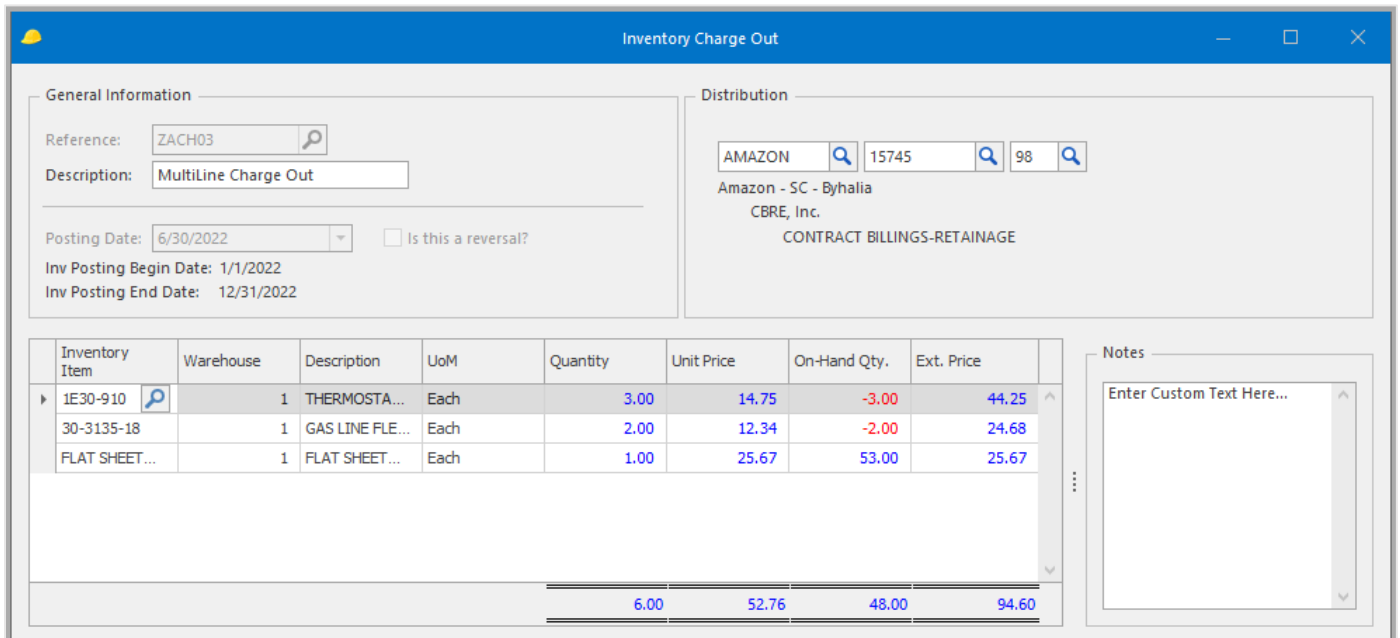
Inventory Charge Out

General Information

Reference: ZACH03
Description: MultiLine Charge Out

Posting Date: 6/30/2022
Is this a reversal?
Inv Posting Begin Date: 1/1/2022
Inv Posting End Date: 12/31/2022

Distribution

AMAZON 15745 98
Amazon - SC - Byhalia
CBRE, Inc.
CONTRACT BILLINGS-RETAINAGE

| Inventory Item | Warehouse | Description | UoM | Quantity | Unit Price | On-Hand Qty. | Ext. Price |
|---|---|---|---|---|---|---|---|
| 1E30-910 | 1 | THERMOSTA... | Each | 3.00 | 14.75 | -3.00 | 44.25 |
| 30-3135-18 | 1 | GAS LINE FLE... | Each | 2.00 | 12.34 | -2.00 | 24.68 |
| FLAT SHEET... | 1 | FLAT SHEET... | Each | 1.00 | 25.67 | 53.00 | 25.67 |
| | | | | 6.00 | 52.76 | 48.00 | 94.60 |

Notes

Enter Custom Text Here...